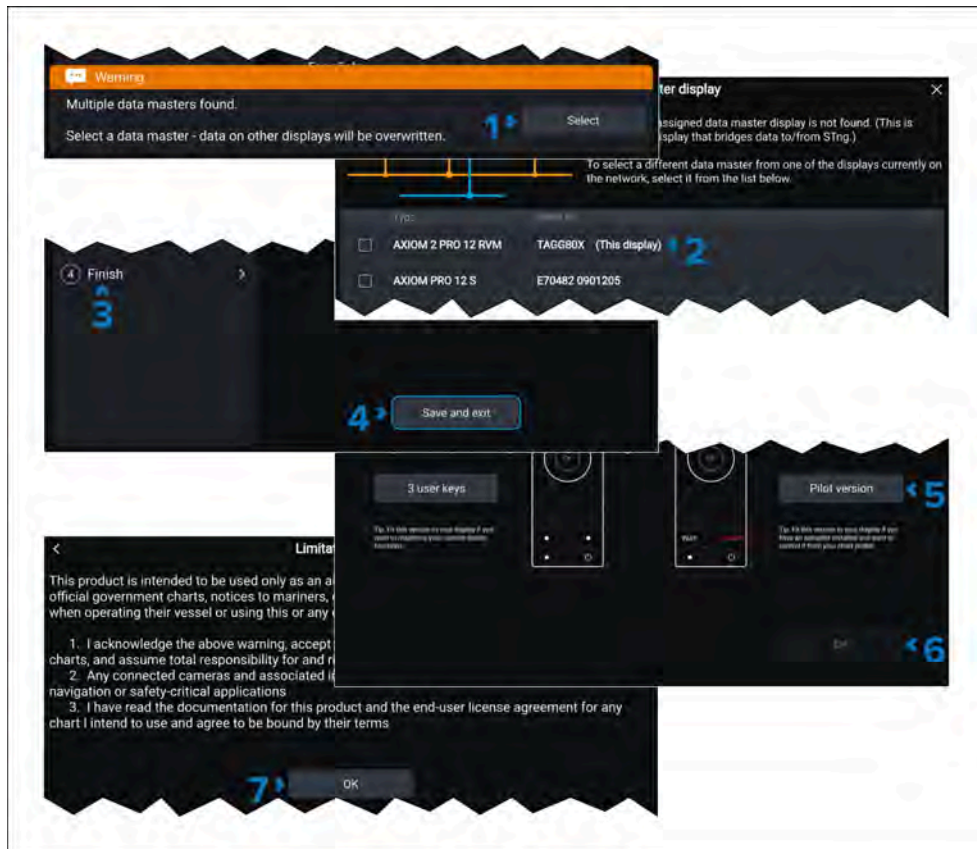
Warning

Multiple data masters found.

Select a data master - data on other displays will be overwritten.

1

Select

ter display

assigned data master display is not found. (This is isplay that bridges data to/from STng.)

To select a different data master from one of the displays currently on the network, select it from the list below.

| Type | Serial no. |
|---|---|
| AXIOM 2 PRO 12 RVM | TAGG80X (This display) |
| AXIOM PRO 12 S | E70482 0901205 |

2

4 Finish

3

4

Save and exit

3 user keys

Pilot version

5

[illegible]

6

Limita

This product is intended to be used only as an a official government charts, notices to mariners, when operating their vessel or using this or any

1. I acknowledge the above warning, accept charts, and assume total responsibility for and r

2. Any connected cameras and associated i navigation or safety-critical applications

3. I have read the documentation for this product and the end-user license agreement for any chart I intend to use and agree to be bound by their terms

7

OK